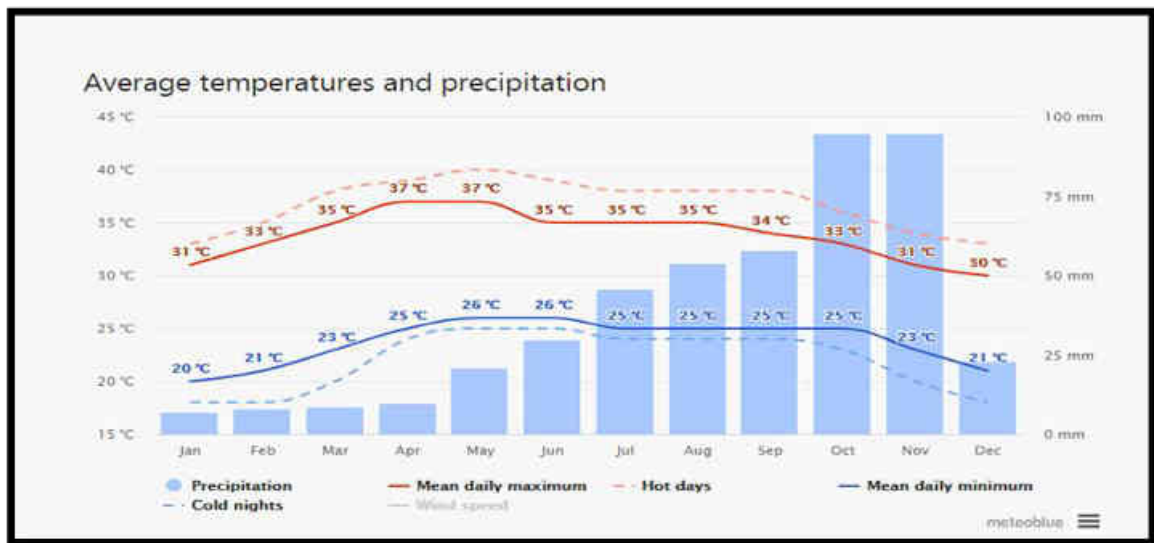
Average temperatures and precipitation

45 °C
40 °C
35 °C
30 °C
25 °C
20 °C
15 °C

100 mm
75 mm
50 mm
25 mm
0 mm

31 °C 33 °C 35 °C 37 °C 37 °C 35 °C 35 °C 35 °C 34 °C 33 °C 31 °C 30 °C

20 °C 21 °C 23 °C 25 °C 26 °C 26 °C 25 °C 25 °C 25 °C 25 °C 23 °C 21 °C

Jan Feb Mar Apr May Jun Jul Aug Sep Oct Nov Dec

Precipitation
Mean daily maximum
Hot days
Mean daily minimum
Cold nights
Wind speed

meteoblue